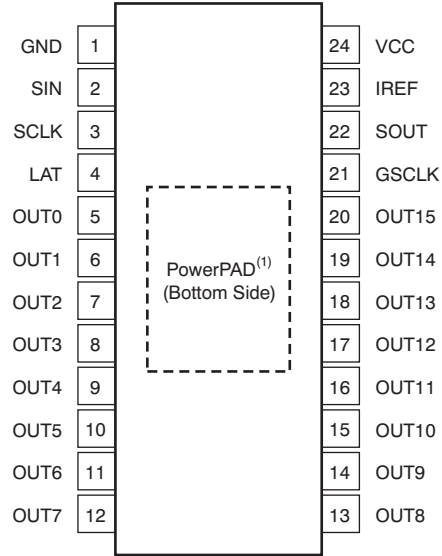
GND 1
SIN 2
SCLK 3
LAT 4
OUT0 5
OUT1 6
OUT2 7
OUT3 8
OUT4 9
OUT5 10
OUT6 11
OUT7 12

PowerPAD$^{(1)}$ (Bottom Side)

24 VCC
23 IREF
22 SOUT
21 GSCLK
20 OUT15
19 OUT14
18 OUT13
17 OUT12
16 OUT11
15 OUT10
14 OUT9
13 OUT8